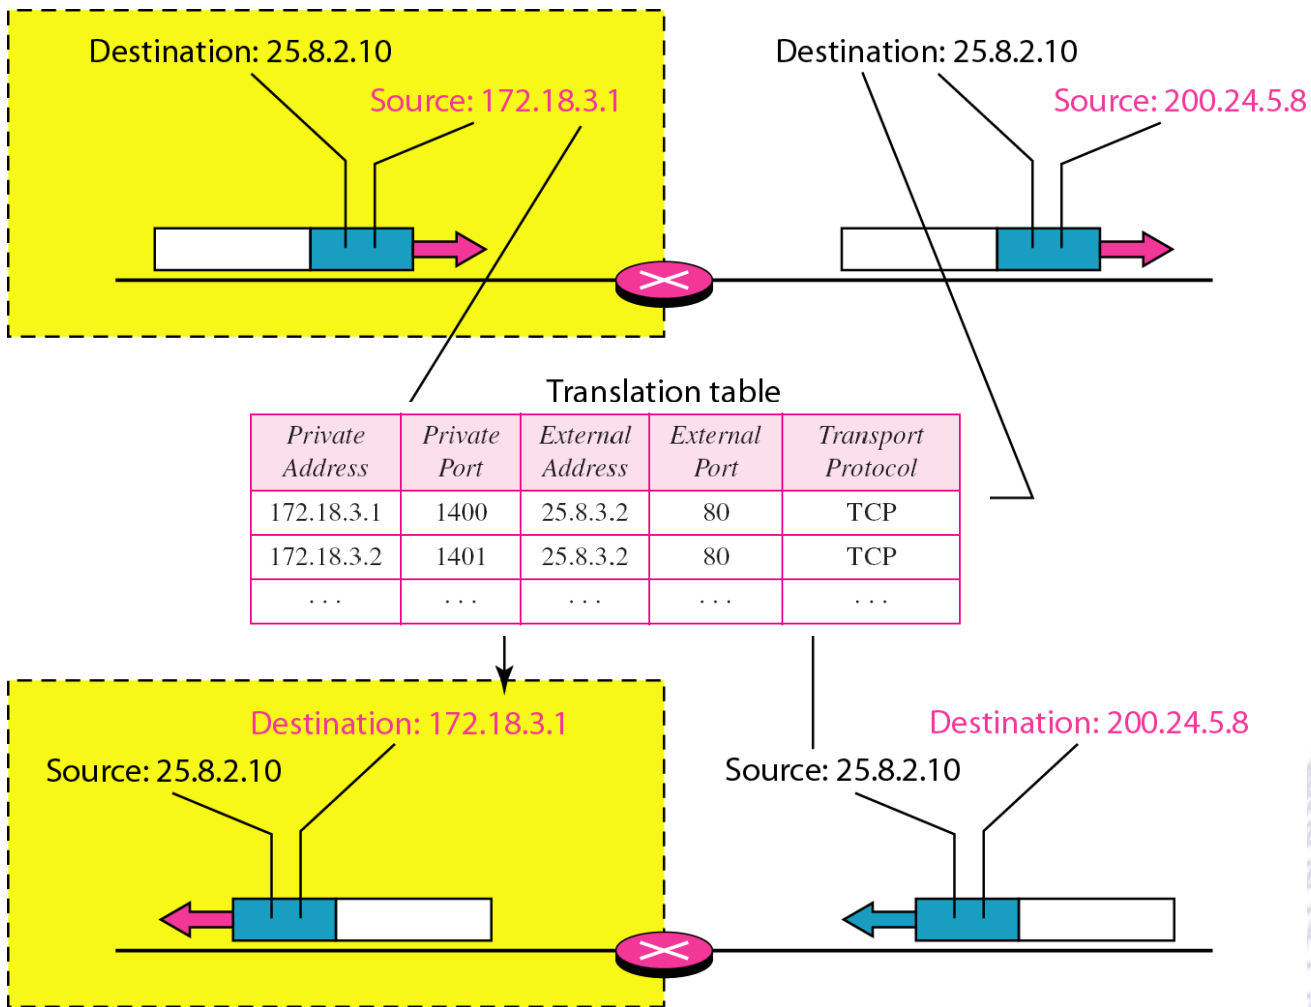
Destination: 25.8.2.10

Source: 172.18.3.1

Destination: 25.8.2.10

Source: 200.24.5.8

Translation table

| Private Address | Private Port | External Address | External Port | Transport Protocol |
|---|---|---|---|---|
| 172.18.3.1 | 1400 | 25.8.3.2 | 80 | TCP |
| 172.18.3.2 | 1401 | 25.8.3.2 | 80 | TCP |
| . . . | . . . | . . . | . . . | . . . |

Destination: 172.18.3.1

Source: 25.8.2.10

Destination: 200.24.5.8

Source: 25.8.2.10